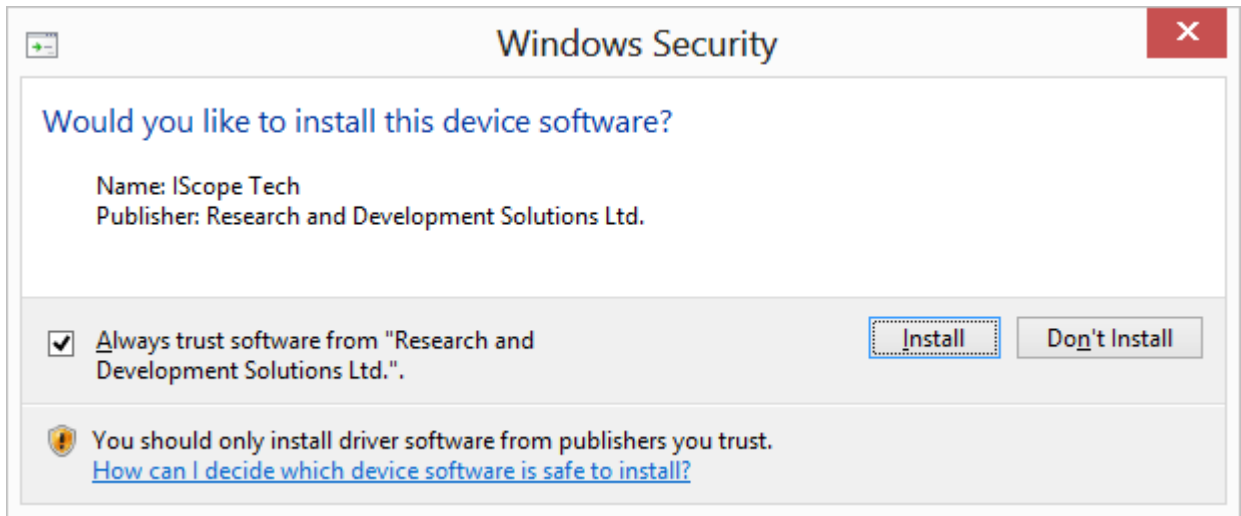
Windows Security

Would you like to install this device software?

Name: IScope Tech
Publisher: Research and Development Solutions Ltd.

Always trust software from "Research and Development Solutions Ltd.".

Install

Don't Install

You should only install driver software from publishers you trust.
How can I decide which device software is safe to install?